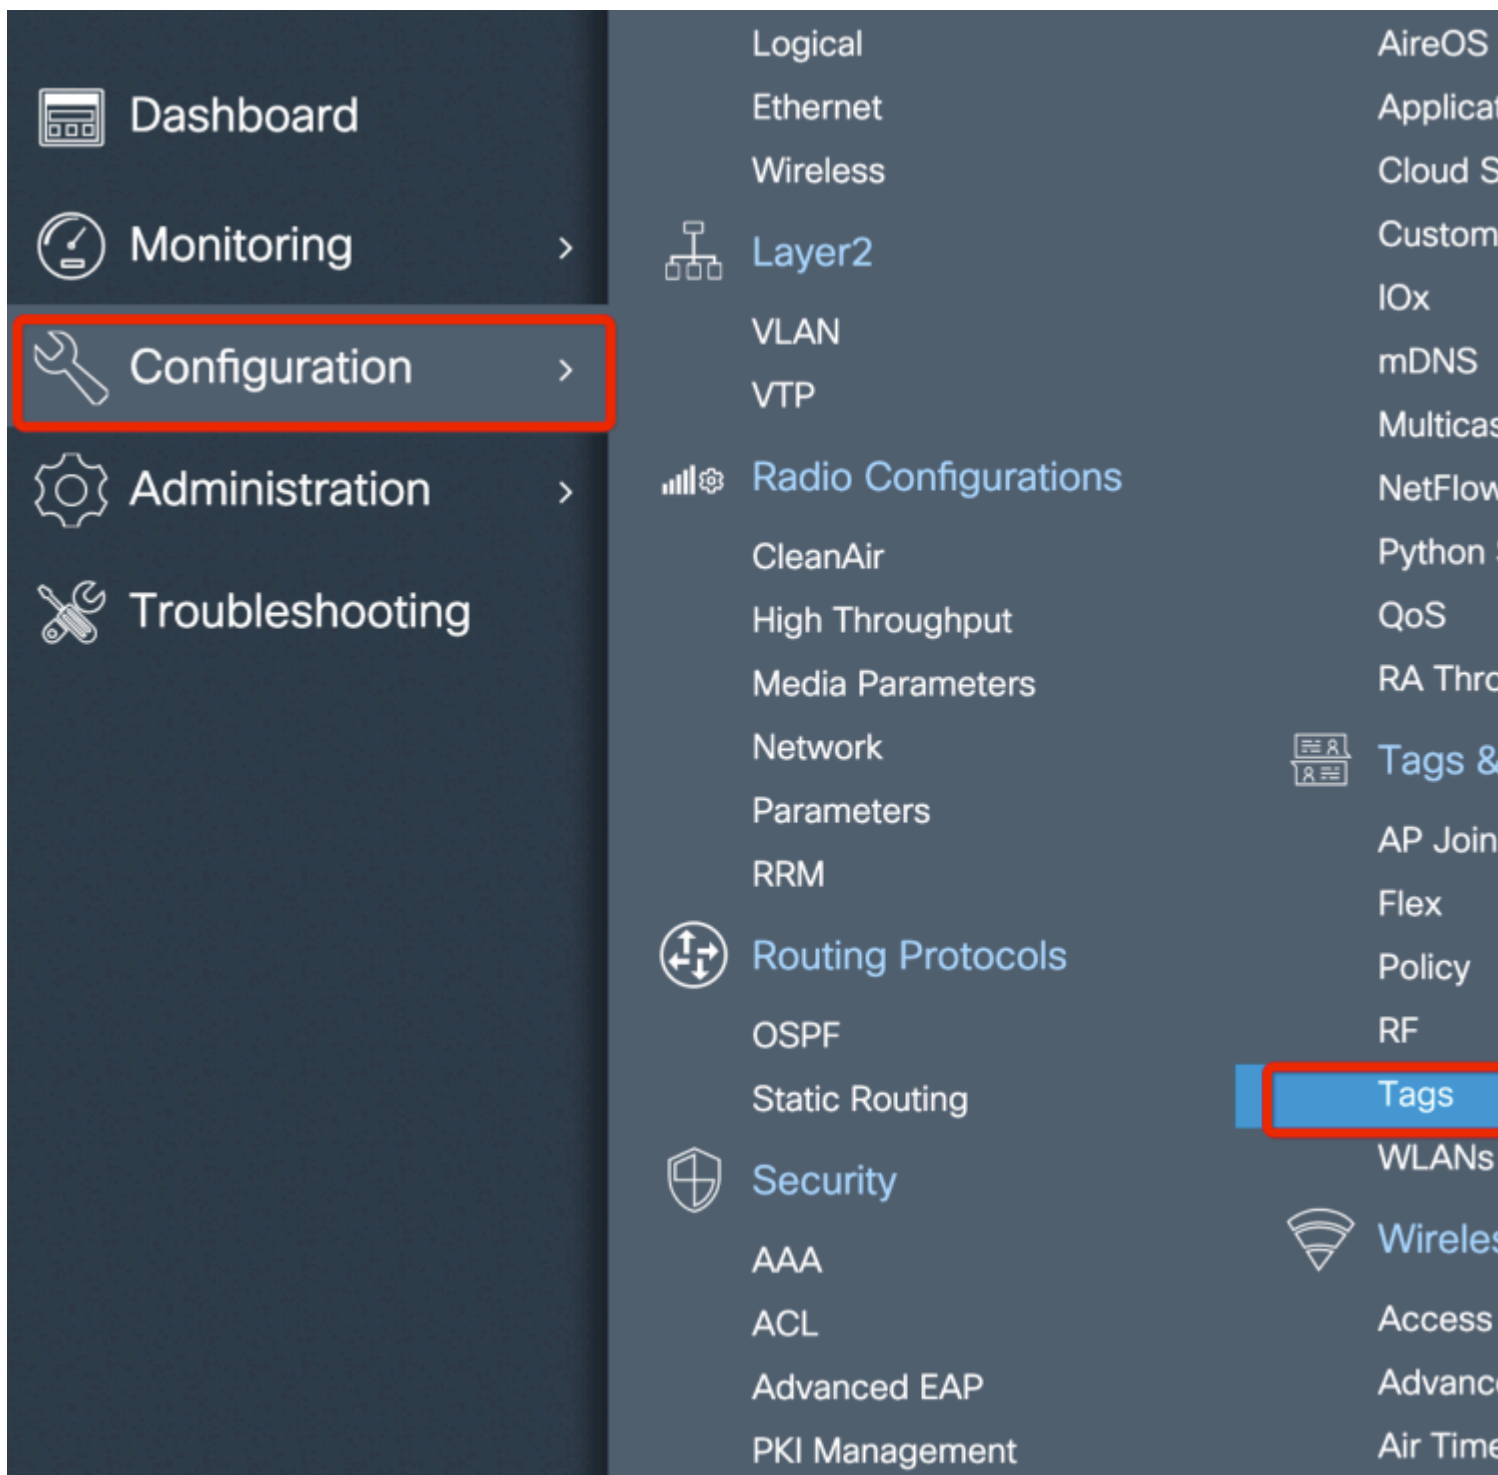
Dashboard

Monitoring ›

Configuration ›

Administration ›

Troubleshooting

Logical
Ethernet
Wireless

Layer2

VLAN
VTP

Radio Configurations

CleanAir
High Throughput
Media Parameters
Network
Parameters
RRM

Routing Protocols

OSPF
Static Routing

Security

AAA
ACL
Advanced EAP
PKI Management

AireOS
Applicat
Cloud S
Custom
IOx
mDNS
Multicas
NetFlow
Python
QoS
RA Thro

Tags &

AP Join
Flex
Policy
RF
Tags
WLANs

Wireles

Access
Advanc
Air Time